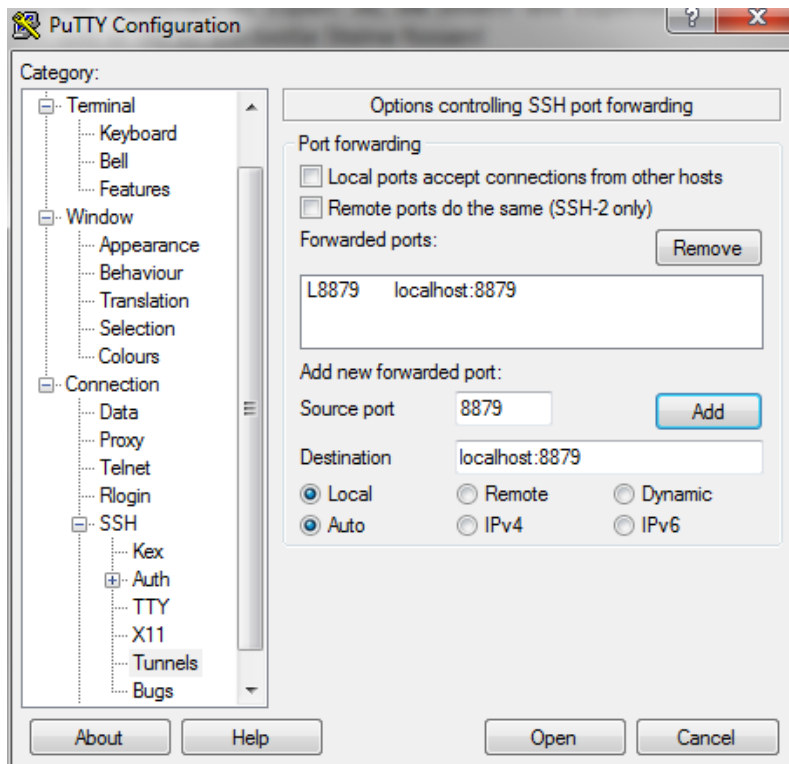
PuTTY Configuration

?

Category:

Terminal
Keyboard
Bell
Features
Window
Appearance
Behaviour
Translation
Selection
Colours
Connection
Data
Proxy
Telnet
Rlogin
SSH
Kex
Auth
TTY
X11
Tunnels
Bugs

Options controlling SSH port forwarding

Port forwarding

Local ports accept connections from other hosts

Remote ports do the same (SSH-2 only)

Forwarded ports:

Remove

L8879 localhost:8879

Add new forwarded port:

Source port 8879

Add

Destination localhost:8879

Local Remote Dynamic

Auto IPv4 IPv6

About

Help

Open

Cancel